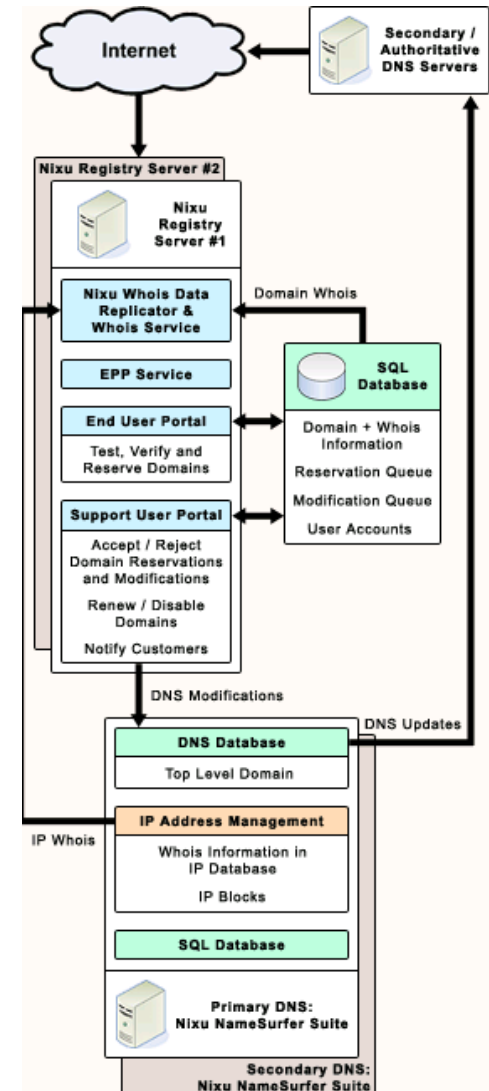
Internet

Secondary / Authoritative DNS Servers

Nixu Registry Server #2

Nixu Registry Server #1

Nixu Whois Data Replicator & Whois Service

Domain Whois

EPP Service

SQL Database

End User Portal

Test, Verify and Reserve Domains

Domain + Whois Information

Reservation Queue

Modification Queue

User Accounts

Support User Portal

Accept / Reject Domain Reservations and Modifications

Renew / Disable Domains

Notify Customers

DNS Modifications

DNS Updates

DNS Database

Top Level Domain

IP Whois

IP Address Management

Whois Information in IP Database

IP Blocks

SQL Database

Primary DNS: Nixu NameSurfer Suite

Secondary DNS: Nixu NameSurfer Suite